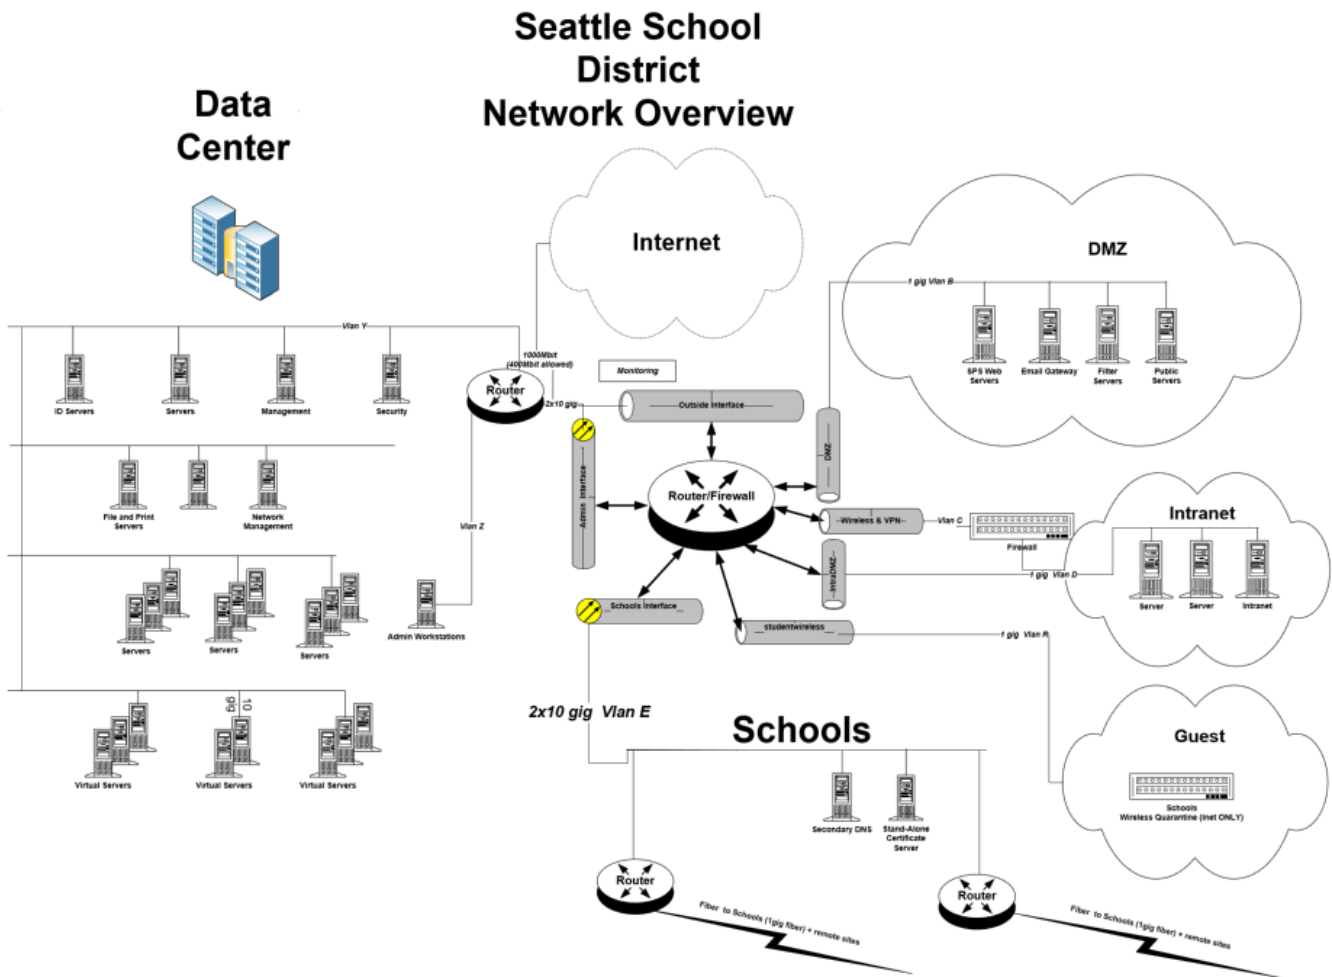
Seattle School District Network Overview

Data Center

Internet

DMZ

1 gig Vlan B

SPS Web Servers

Email Gateway

Filter Servers

Public Servers

Vlan Y

ID Servers

Servers

Management

Security

1000Mbit (400Mbit allowed)

Router

2x10 gig

Monitoring

Outside Interface

DMZ

File and Print Servers

Network Management

Admin Interface

Router/Firewall

Wireless & VPN

Vlan C

Firewall

Intranet

Vlan Z

IntraDMZ

1 gig Vlan D

Server

Server

Intranet

Servers

Servers

Servers

Admin Workstations

Schools Interface

studentwireless

1 gig Vlan R

10 gig

Virtual Servers

Virtual Servers

Virtual Servers

2x10 gig Vlan E

Schools

Guest

Schools Wireless Quarantine (inet ONLY)

Secondary DNS

Stand-Alone Certificate Server

Router

Router

Fiber to Schools (1gig fiber) + remote sites

Fiber to Schools (1gig fiber) + remote sites